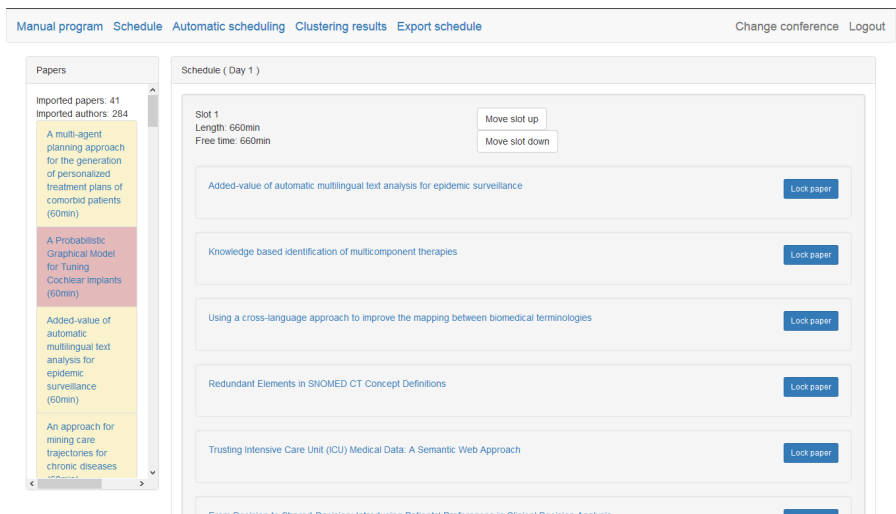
Manual program Schedule Automatic scheduling Clustering results Export schedule

Change conference Logout

Papers

Imported papers: 41
Imported authors: 284

A multi-agent planning approach for the generation of personalized treatment plans of comorbid patients (60min)

A Probabilistic Graphical Model for Tuning Cochlear Implants (60min)

Added-value of automatic multilingual text analysis for epidemic surveillance (60min)

An approach for mining care trajectories for chronic diseases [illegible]

Schedule ( Day 1 )

Slot 1
Length: 660min
Free time: 660min

Move slot up
Move slot down

Added-value of automatic multilingual text analysis for epidemic surveillance
Lock paper

Knowledge based identification of multicomponent therapies
Lock paper

Using a cross-language approach to improve the mapping between biomedical terminologies
Lock paper

Redundant Elements in SNOMED CT Concept Definitions
Lock paper

Trusting Intensive Care Unit (ICU) Medical Data: A Semantic Web Approach
Lock paper

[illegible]